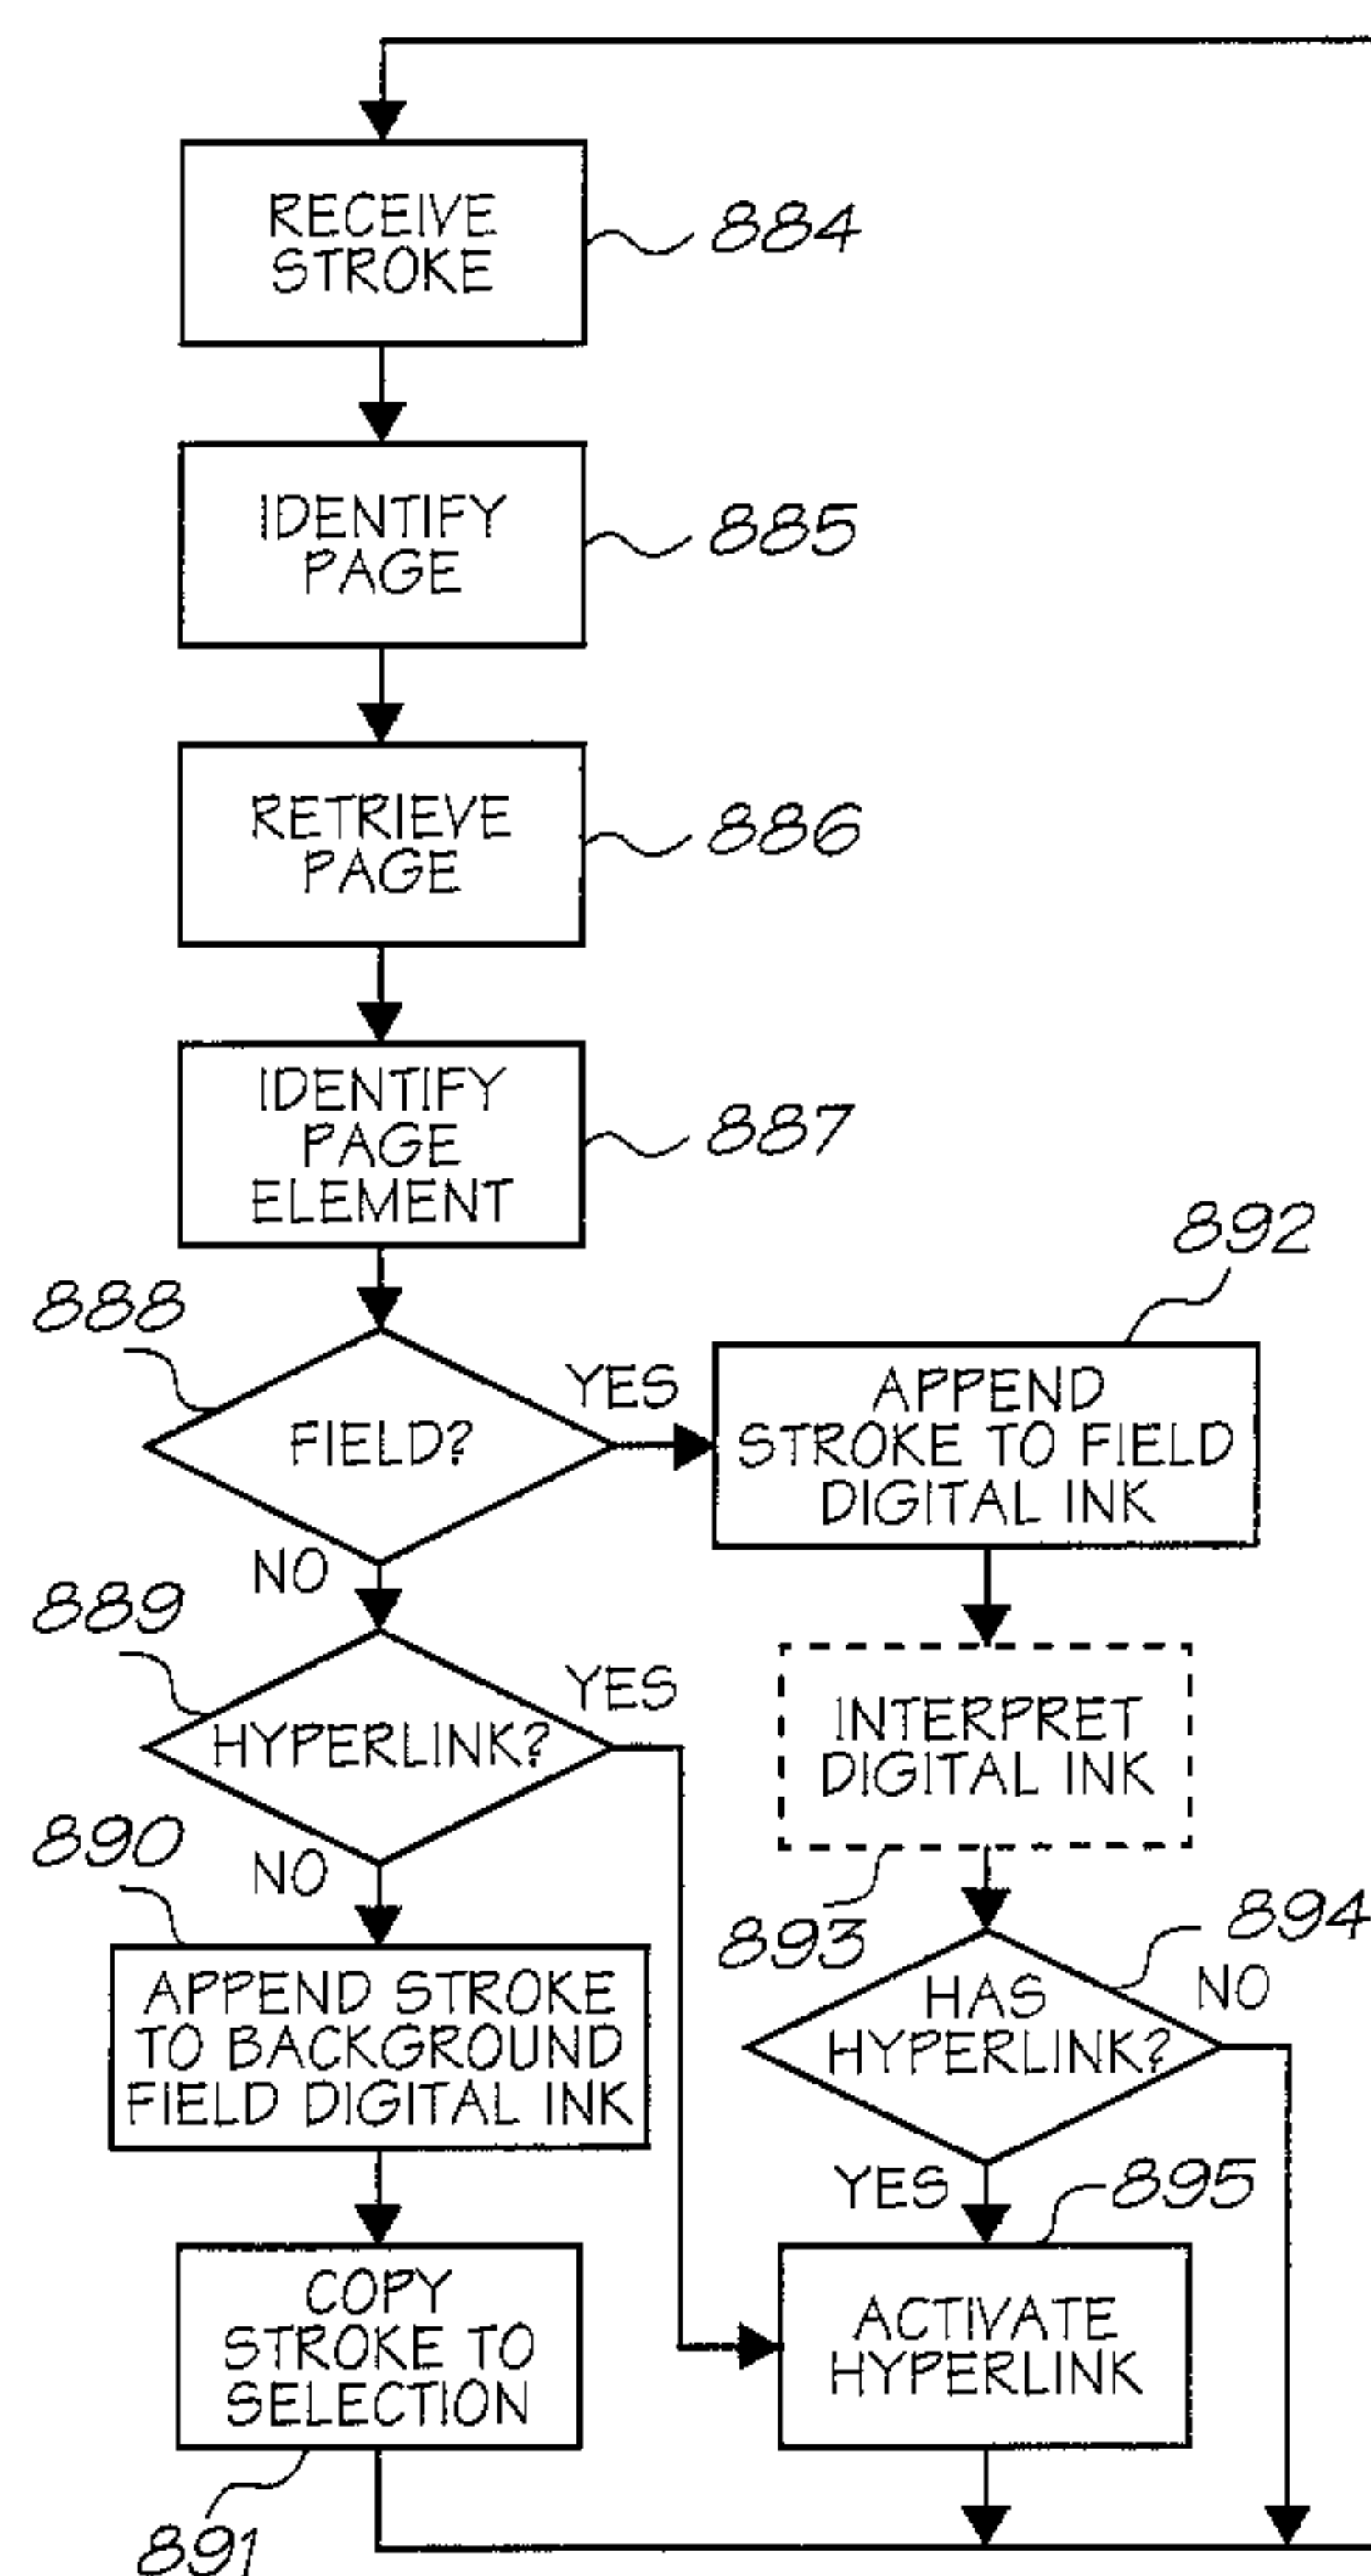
RECEIVE STROKE
884

IDENTIFY PAGE
885

RETRIEVE PAGE
886

IDENTIFY PAGE ELEMENT
887

888
FIELD?
YES
892
APPEND STROKE TO FIELD DIGITAL INK
NO

889
HYPERLINK?
YES
INTERPRET DIGITAL INK
NO

890
893
894
APPEND STROKE TO BACKGROUND FIELD DIGITAL INK
HAS HYPERLINK?
NO
YES
895

COPY STROKE TO SELECTION
ACTIVATE HYPERLINK
891